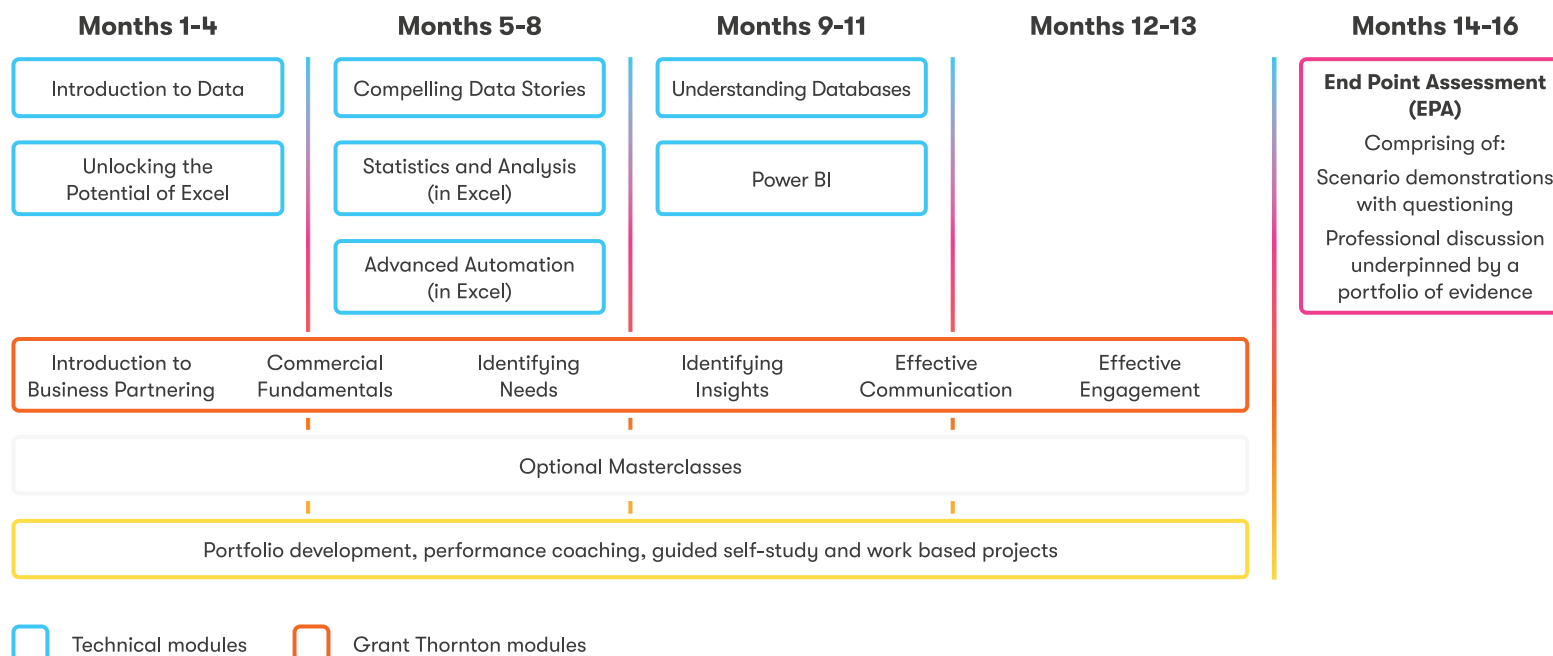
Months 1-4

Introduction to Data

Unlocking the Potential of Excel

Months 5-8

Compelling Data Stories

Statistics and Analysis (in Excel)

Advanced Automation (in Excel)

Months 9-11

Understanding Databases

Power BI

Months 12-13

Months 14-16

End Point Assessment (EPA)

Comprising of:

Scenario demonstrations with questioning

Professional discussion underpinned by a portfolio of evidence

Introduction to Business Partnering

Commercial Fundamentals

Identifying Needs

Identifying Insights

Effective Communication

Effective Engagement

Optional Masterclasses

Portfolio development, performance coaching, guided self-study and work based projects

Technical modules

Grant Thornton modules